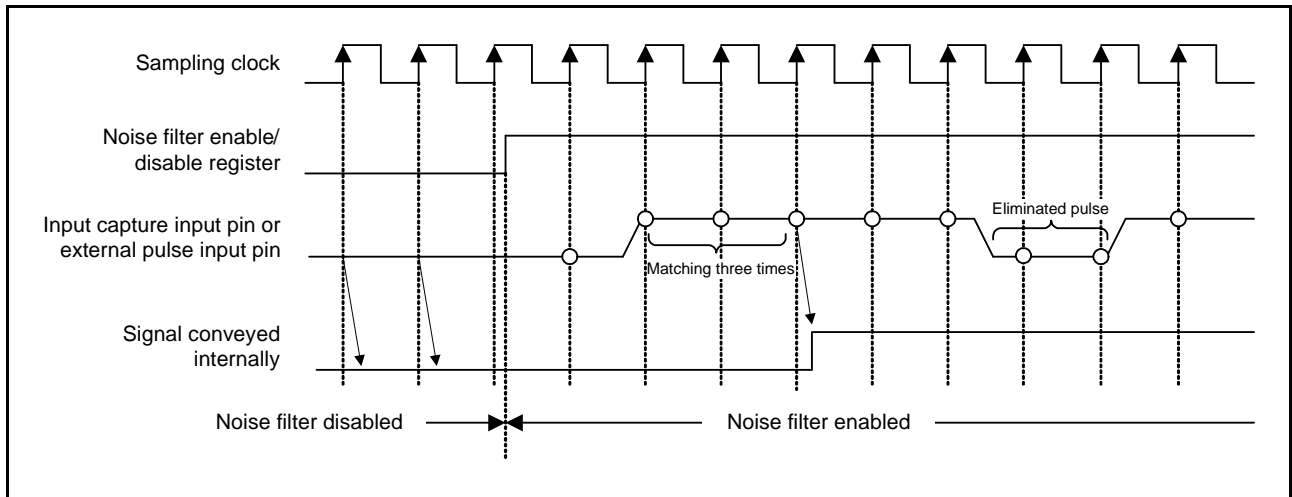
Sampling clock

Noise filter enable/ disable register

Input capture input pin or external pulse input pin

Eliminated pulse

Matching three times

Signal conveyed internally

Noise filter disabled

Noise filter enabled